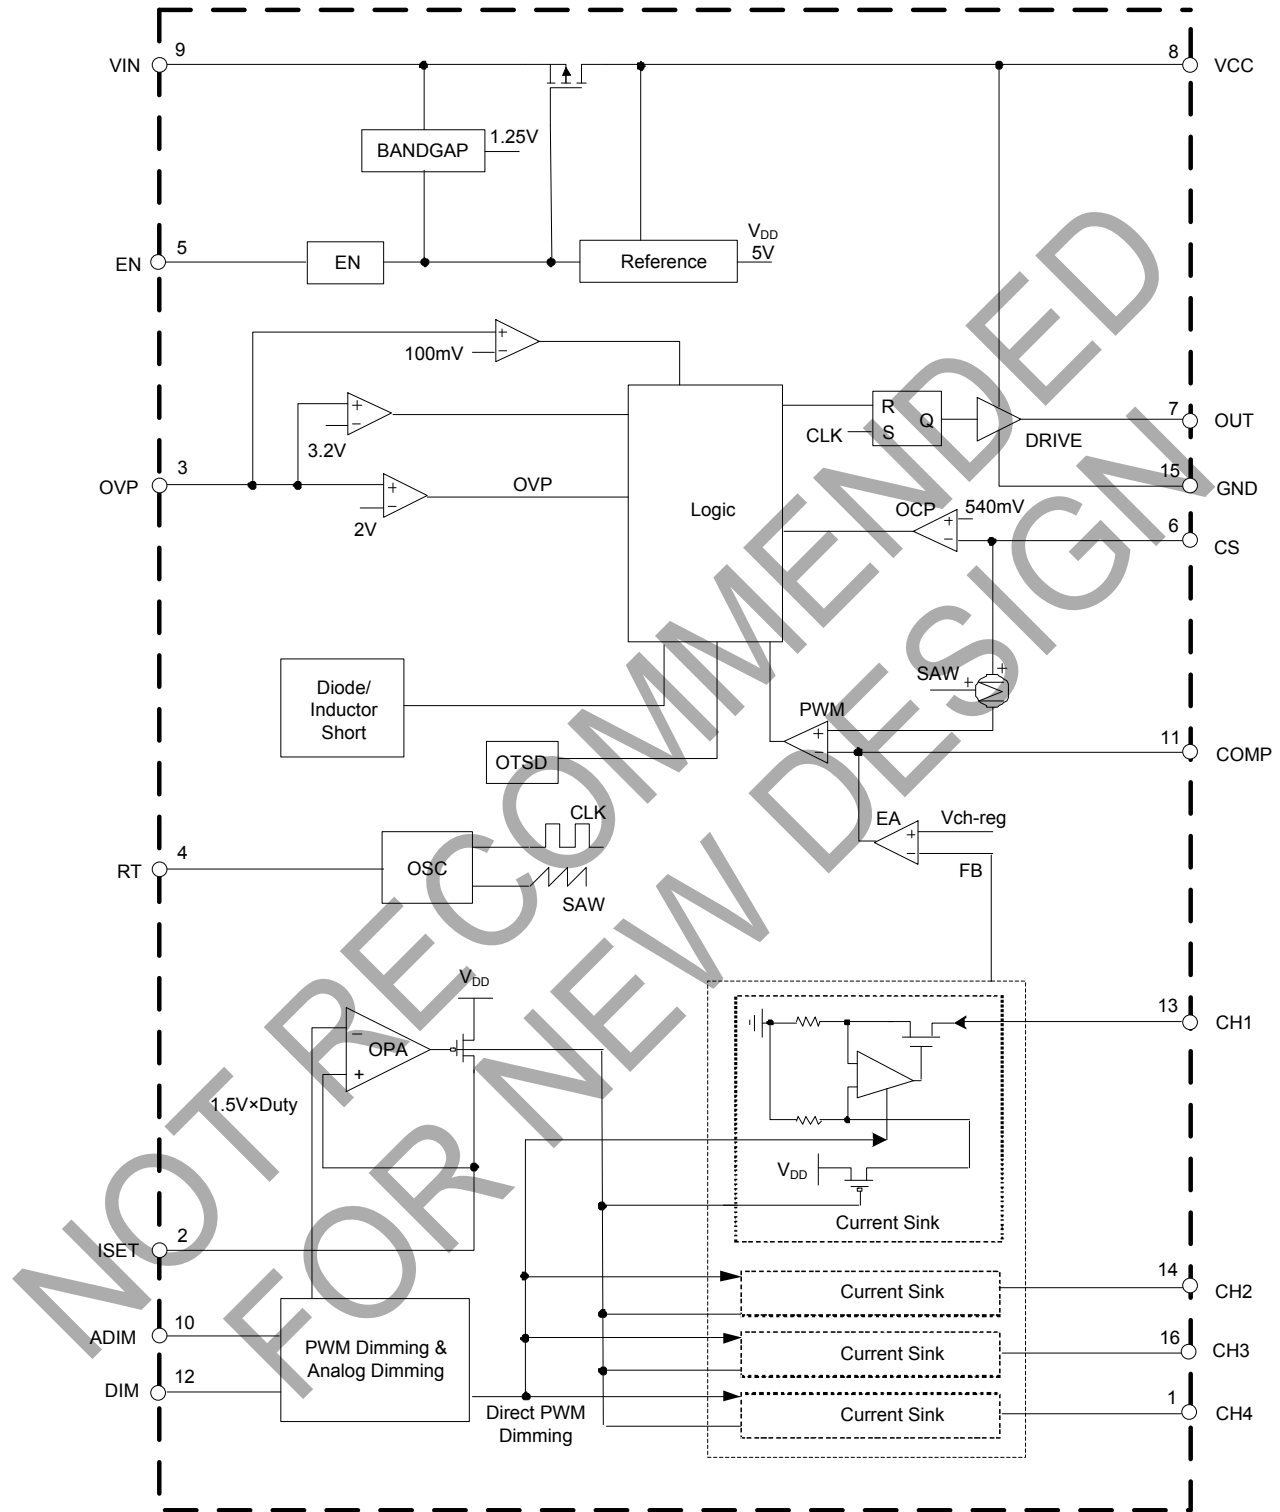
NOT RECOMMENDED FOR NEW DESIGN

VIN 9
8 VCC
BANDGAP
1.25V
EN 5
EN
Reference
$V_{DD}$
5V
100mV
3.2V
OVP 3
2V
OVP
Logic
R
S
Q
CLK
DRIVE
7 OUT
15 GND
OCP
540mV
6 CS
Diode/ Inductor Short
SAW
PWM
OTSD
11 COMP
EA
Vch-reg
FB
RT 4
OSC
CLK
SAW
$V_{DD}$
OPA
1.5V×Duty
13 CH1
$V_{DD}$
Current Sink
ISET 2
14 CH2
Current Sink
ADIM 10
PWM Dimming & Analog Dimming
16 CH3
Current Sink
DIM 12
Direct PWM Dimming
1 CH4
Current Sink